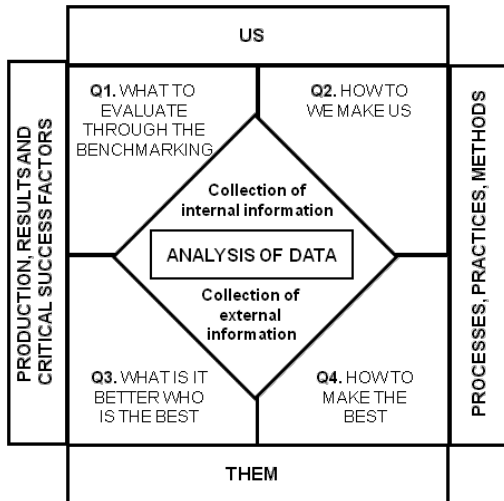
US

PRODUCTION, RESULTS AND CRITICAL SUCCESS FACTORS

Q1. WHAT TO EVALUATE THROUGH THE BENCHMARKING

Q2. HOWTO WE MAKE US

Collection of internal information

ANALYSIS OF DATA

Collection of external information

Q3. WHAT IS IT BETTER WHO IS THE BEST

Q4. HOWTO MAKE THE BEST

PROCESSES, PRACTICES, METHODS

THEM